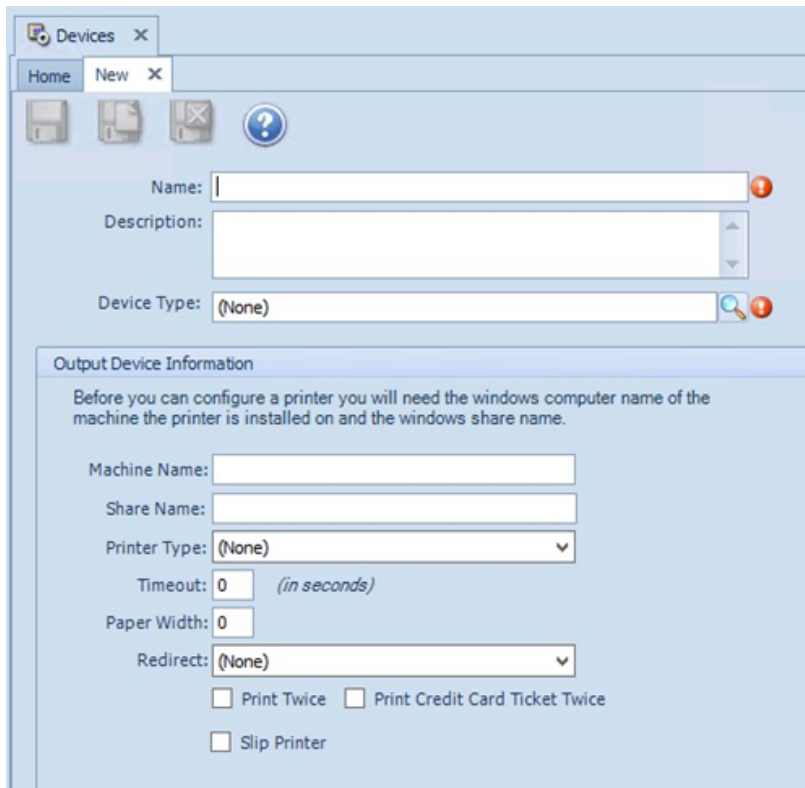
Devices ×

Home New ×

Name:

Description:

Device Type: (None)

Output Device Information

Before you can configure a printer you will need the windows computer name of the machine the printer is installed on and the windows share name.

Machine Name:

Share Name:

Printer Type: (None)

Timeout: 0 (in seconds)

Paper Width: 0

Redirect: (None)

Print Twice Print Credit Card Ticket Twice

Slip Printer